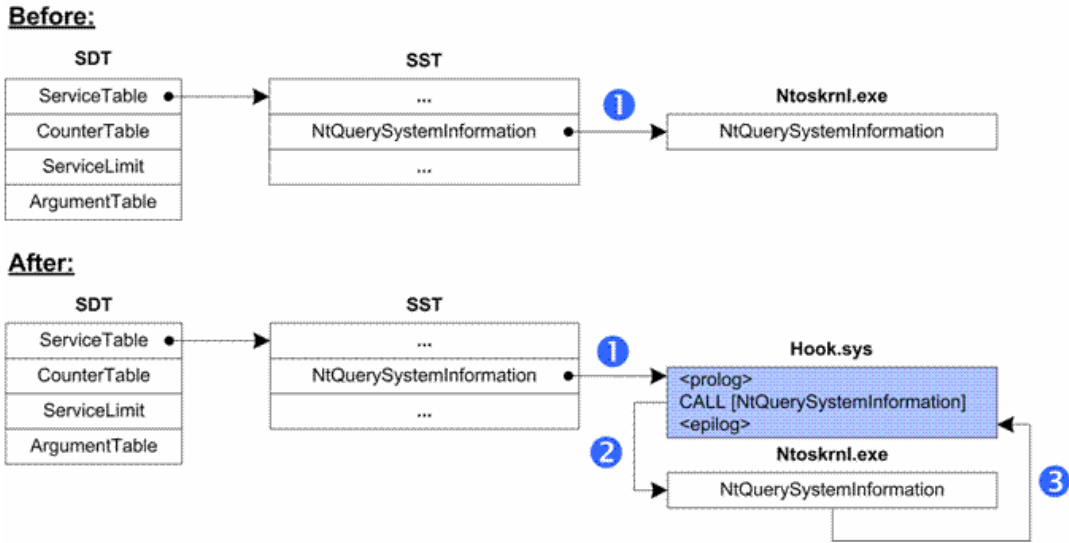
Before:

SDT

| ServiceTable |
|---|
| CounterTable |
| ServiceLimit |
| ArgumentTable |

SST

| ... |
|---|
| NtQuerySystemInformation |
| ... |

1

Ntoskrnl.exe

NtQuerySystemInformation

After:

SDT

| ServiceTable |
|---|
| CounterTable |
| ServiceLimit |
| ArgumentTable |

SST

| ... |
|---|
| NtQuerySystemInformation |
| ... |

1

Hook.sys

<prolog>
CALL [NtQuerySystemInformation]
<epilog>

2

Ntoskrnl.exe

NtQuerySystemInformation

3